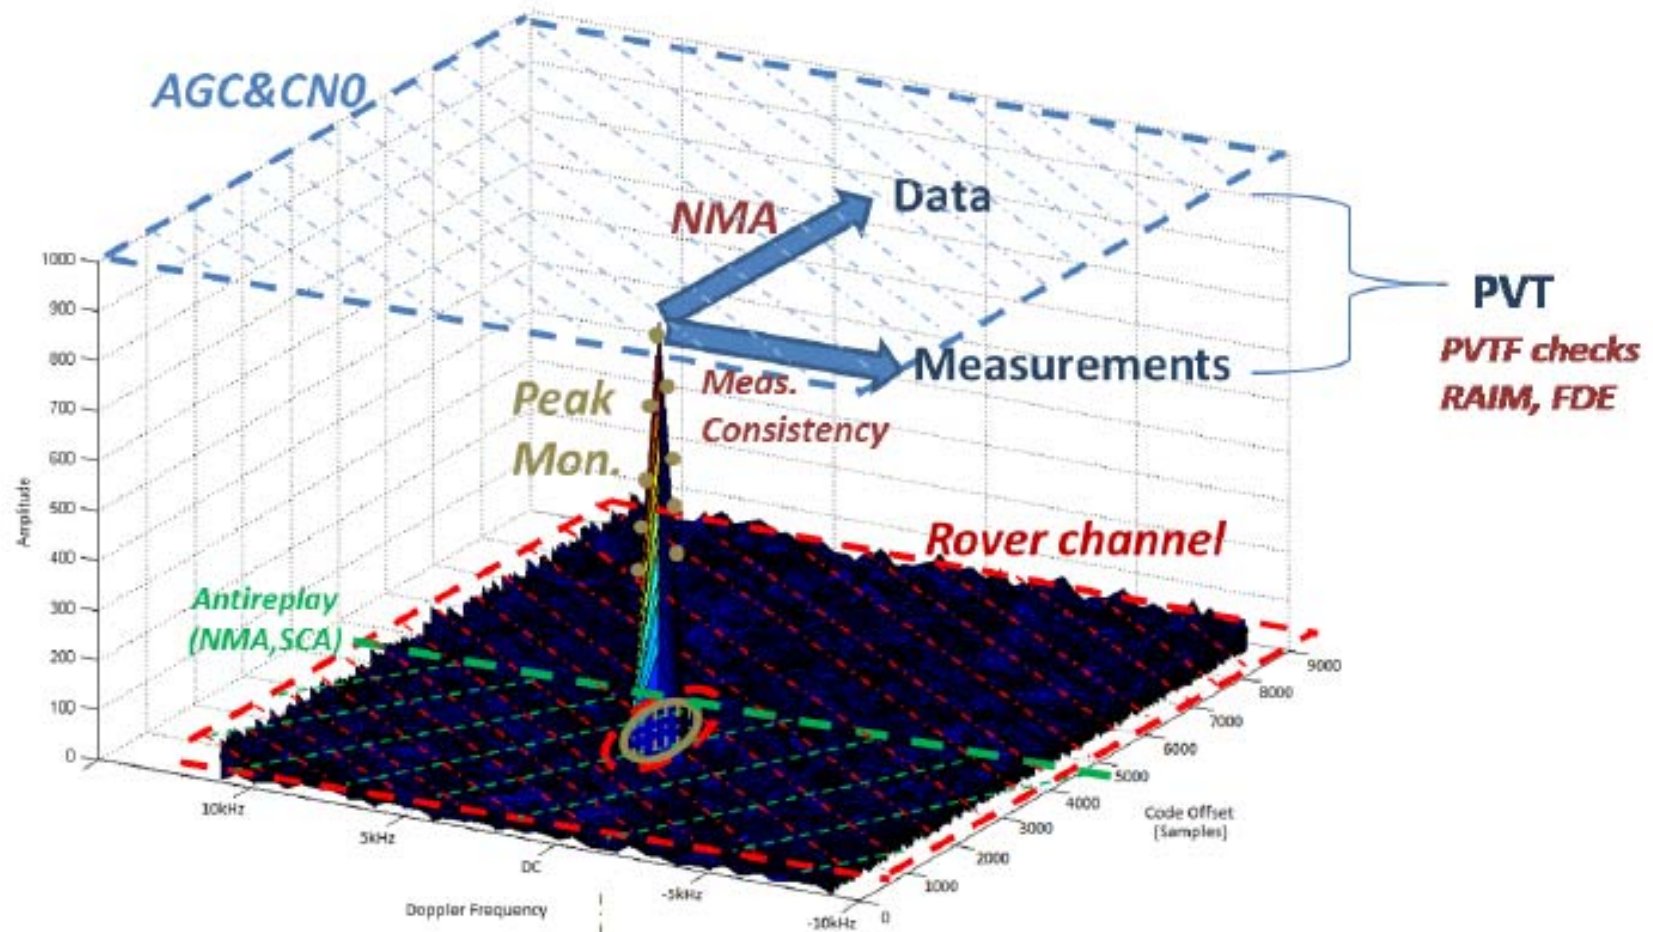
AGC&CN0

NMA

Data

PVT

PVTF checks
RAIM, FDE

Measurements

Meas.
Consistency

Peak
Mon.

Rover channel

Antireplay
(NMA,SCA)

1000
900
800
700
600
500
400
300
200
100
0

Amplitude

10kHz
5kHz
DC
-5kHz
-10kHz

Doppler Frequency

0
1000
2000
3000
4000
5000
6000
7000
8000
9000

Code Offset
[Samples]